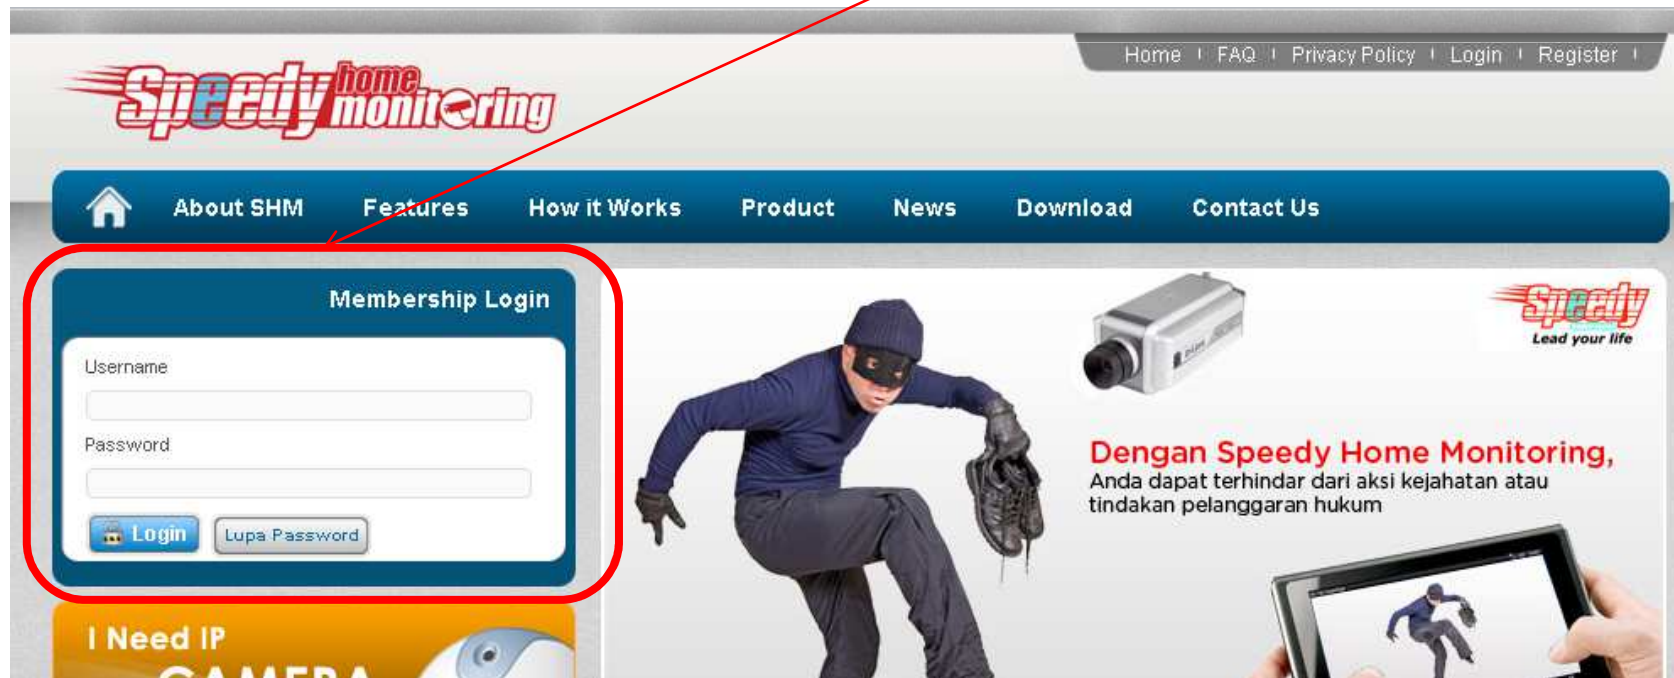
Home | FAQ | Privacy Policy | Login | Register |

Speedy home monitoring

About SHM Features How it Works Product News Download Contact Us

Membership Login

Username

Password

Login Lupa Password

I Need IP CAMERA

Speedy Lead your life

Dengan Speedy Home Monitoring,
Anda dapat terhindar dari aksi kejahatan atau tindakan pelanggaran hukum